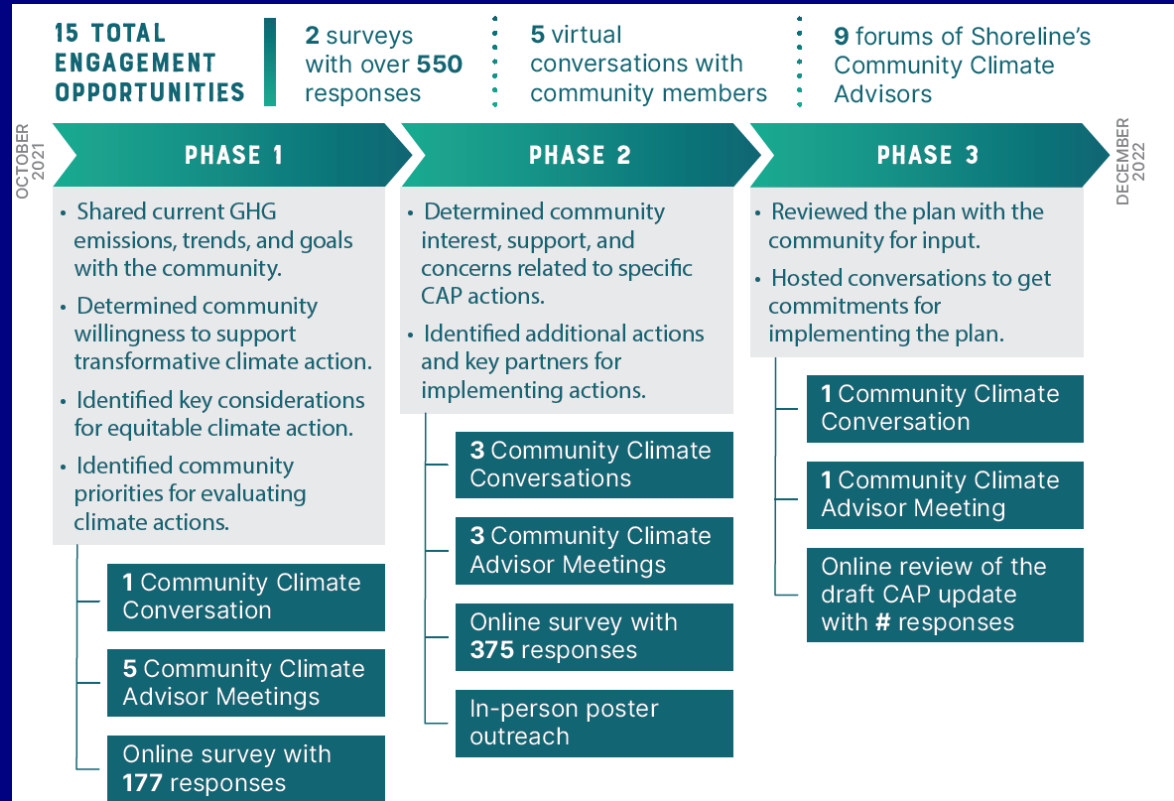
15 TOTAL ENGAGEMENT OPPORTUNITIES

2 surveys with over 550 responses

5 virtual conversations with community members

9 forums of Shoreline's Community Climate Advisors

OCTOBER 2021

PHASE 1

• Shared current GHG emissions, trends, and goals with the community.

• Determined community willingness to support transformative climate action.

• Identified key considerations for equitable climate action.

• Identified community priorities for evaluating climate actions.

1 Community Climate Conversation

5 Community Climate Advisor Meetings

Online survey with 177 responses

PHASE 2

• Determined community interest, support, and concerns related to specific CAP actions.

• Identified additional actions and key partners for implementing actions.

3 Community Climate Conversations

3 Community Climate Advisor Meetings

Online survey with 375 responses

In-person poster outreach

PHASE 3

• Reviewed the plan with the community for input.

• Hosted conversations to get commitments for implementing the plan.

1 Community Climate Conversation

1 Community Climate Advisor Meeting

Online review of the draft CAP update with # responses

DECEMBER 2022